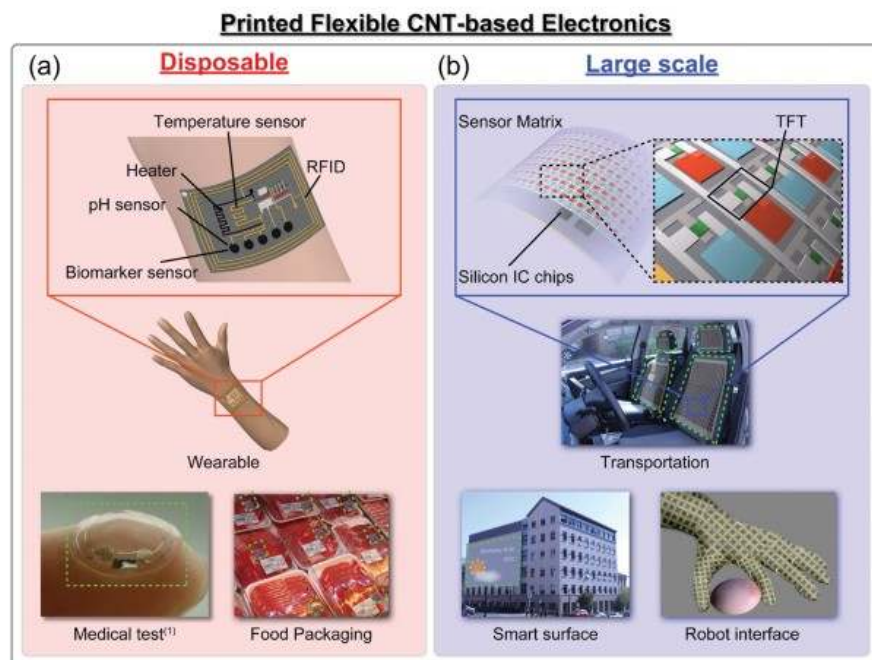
Printed Flexible CNT-based Electronics

(a) Disposable

Temperature sensor

Heater

RFID

pH sensor

Biomarker sensor

Wearable

Medical test$^{(1)}$

Food Packaging

(b) Large scale

Sensor Matrix

TFT

Silicon IC chips

Transportation

Smart surface

Robot interface